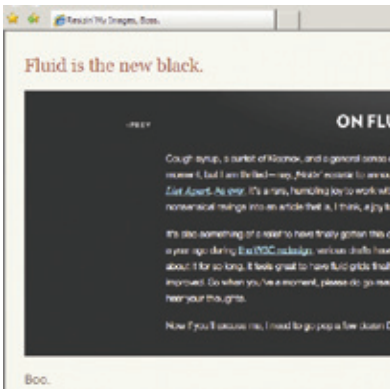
Resizin' My Images, Boo.

Fluid is the new black.

PREV

ON FLU

Cough syrup, a packet of Kleenex, and a general sense of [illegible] recover it, but I am thrilled—nay, frickin' ecstatic to announce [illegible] List Apart. As ever, it's a rare, humbling joy to work with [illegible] nonsensical ravings into an article that is, I think, a joy to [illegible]

It's also something of a relief to have finally gotten this a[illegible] a year ago during the WVC redesign, various drafts have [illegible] about it for so long, it feels great to have fluid grids finally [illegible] improved. So when you've a moment, please do go read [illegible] hear your thoughts.

Now if you'll excuse me, I need to go pop a few dozen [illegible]

Boo.